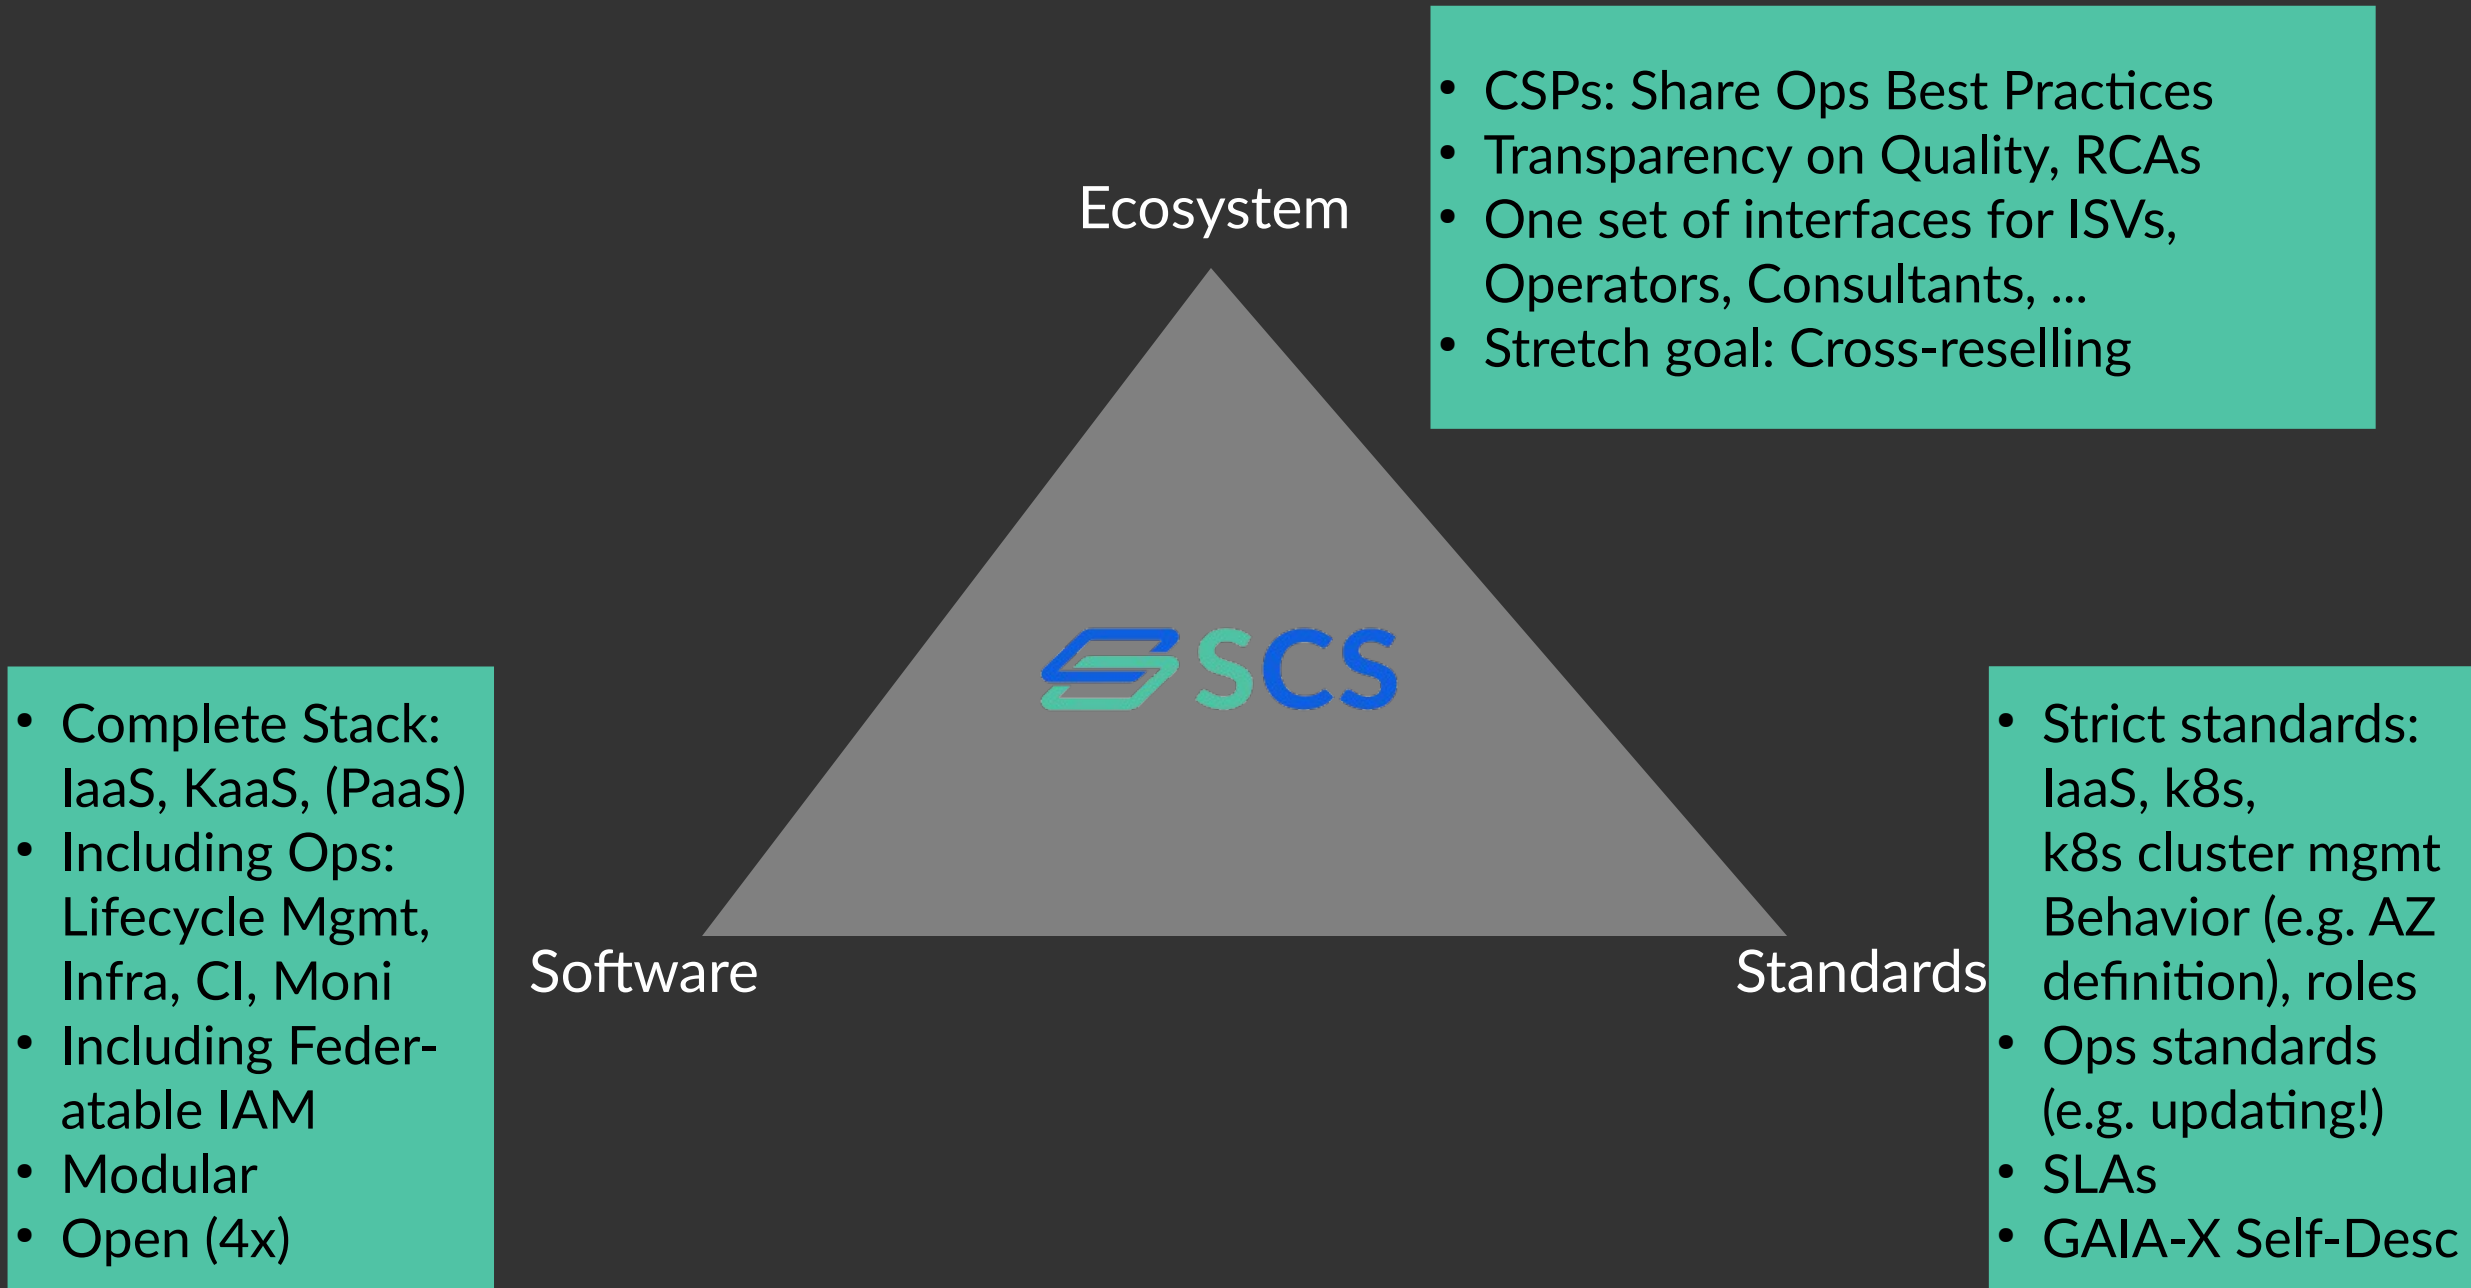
Ecosystem

• CSPs: Share Ops Best Practices
• Transparency on Quality, RCAs
• One set of interfaces for ISVs, Operators, Consultants, ...
• Stretch goal: Cross-reselling

SCS

• Complete Stack: IaaS, KaaS, (PaaS)
• Including Ops: Lifecycle Mgmt, Infra, CI, Moni
• Including Feder-atable IAM
• Modular
• Open (4x)

Software

Standards

• Strict standards: IaaS, k8s, k8s cluster mgmt Behavior (e.g. AZ definition), roles
• Ops standards (e.g. updating!)
• SLAs
• GAIA-X Self-Desc